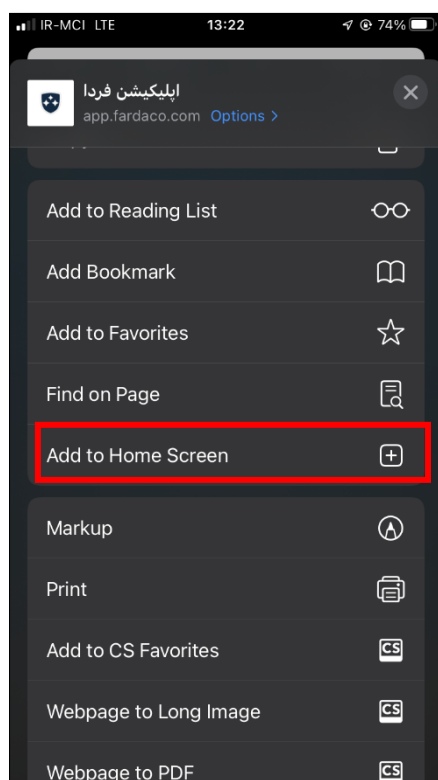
IR-MCI LTE 13:22 74%

اپلیکیشن فردا
app.fardaco.com Options >

Add to Reading List
Add Bookmark
Add to Favorites
Find on Page
Add to Home Screen

Markup
Print
Add to CS Favorites
Webpage to Long Image
Webpage to PDF